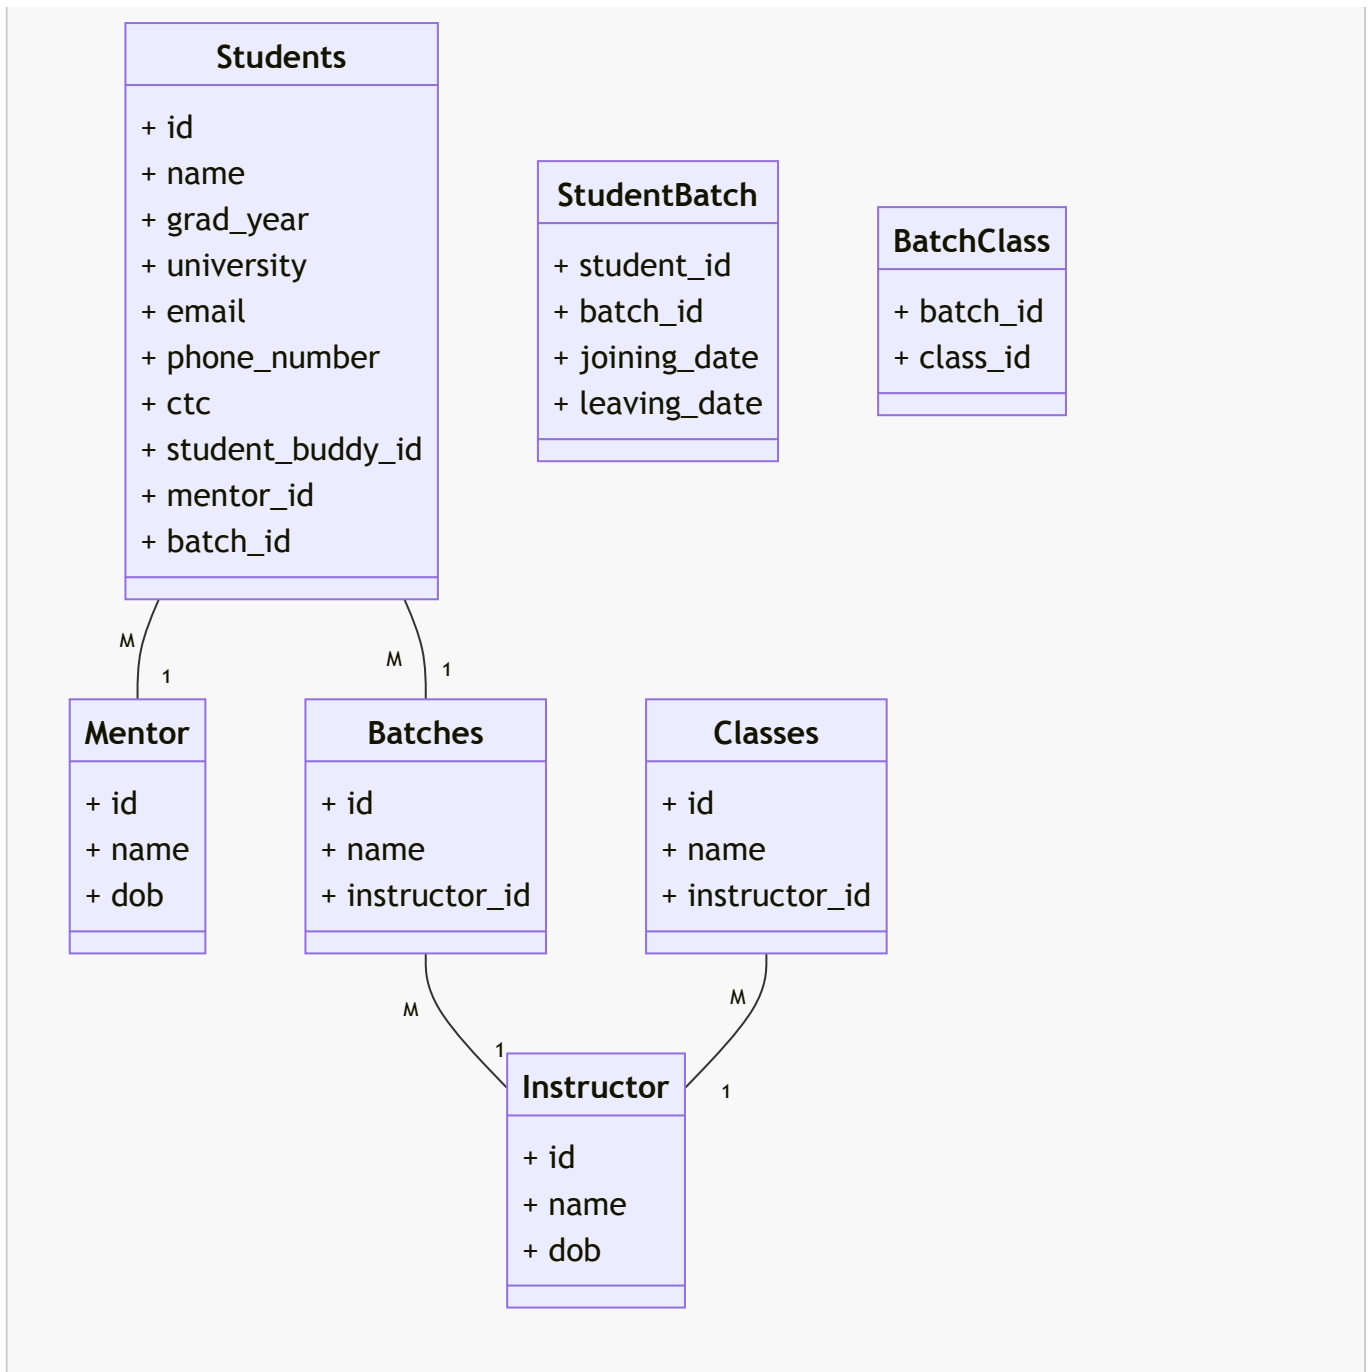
Students

+ id
+ name
+ grad_year
+ university
+ email
+ phone_number
+ ctc
+ student_buddy_id
+ mentor_id
+ batch_id

StudentBatch

+ student_id
+ batch_id
+ joining_date
+ leaving_date

BatchClass

+ batch_id
+ class_id

M
1
M
1

Mentor

+ id
+ name
+ dob

Batches

+ id
+ name
+ instructor_id

Classes

+ id
+ name
+ instructor_id

M
1
M
1

Instructor

+ id
+ name
+ dob